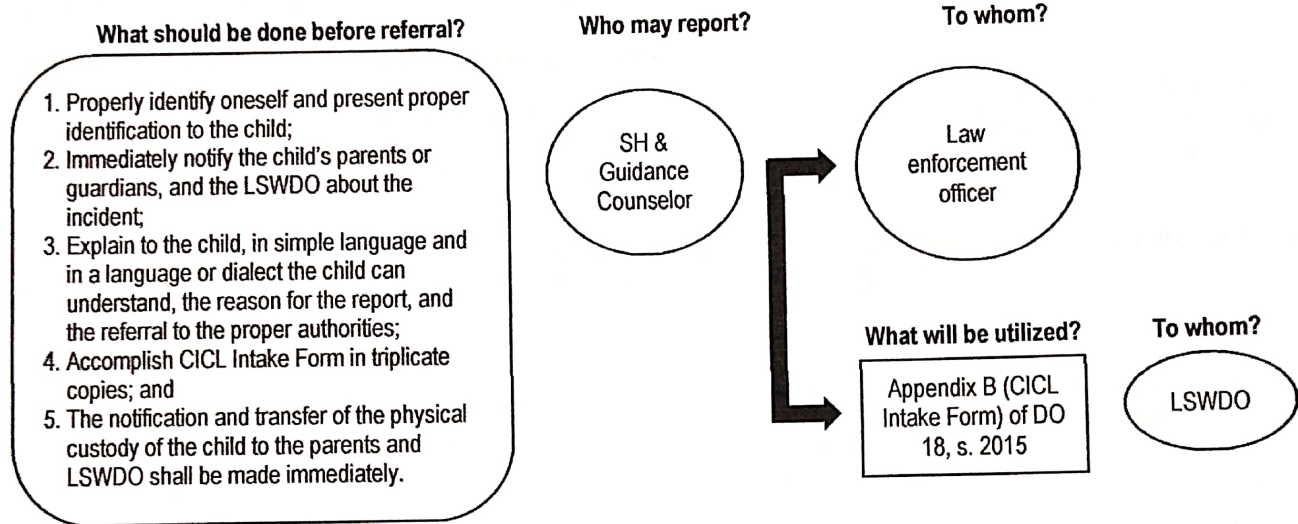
What should be done before referral?

1. Properly identify oneself and present proper identification to the child;
2. Immediately notify the child's parents or guardians, and the LSWDO about the incident;
3. Explain to the child, in simple language and in a language or dialect the child can understand, the reason for the report, and the referral to the proper authorities;
4. Accomplish CICL Intake Form in triplicate copies; and
5. The notification and transfer of the physical custody of the child to the parents and LSWDO shall be made immediately.

Who may report?

SH & Guidance Counselor

To whom?

Law enforcement officer

What will be utilized?

Appendix B (CICL Intake Form) of DO 18, s. 2015

To whom?

LSWDO